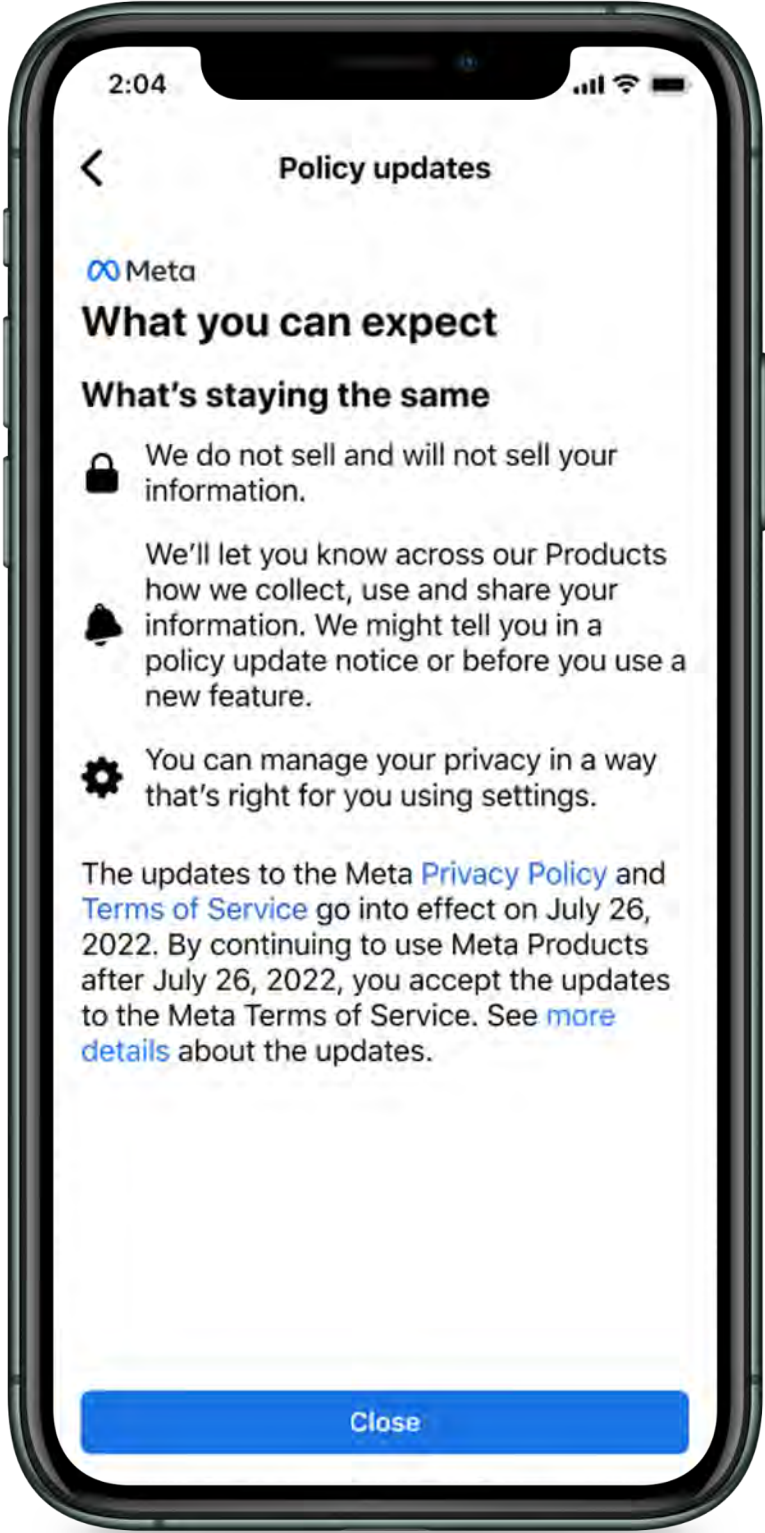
2:04

Policy updates

Meta

What you can expect

What's staying the same

We do not sell and will not sell your information.

We'll let you know across our Products how we collect, use and share your information. We might tell you in a policy update notice or before you use a new feature.

You can manage your privacy in a way that's right for you using settings.

The updates to the Meta Privacy Policy and Terms of Service go into effect on July 26, 2022. By continuing to use Meta Products after July 26, 2022, you accept the updates to the Meta Terms of Service. See more details about the updates.

Close